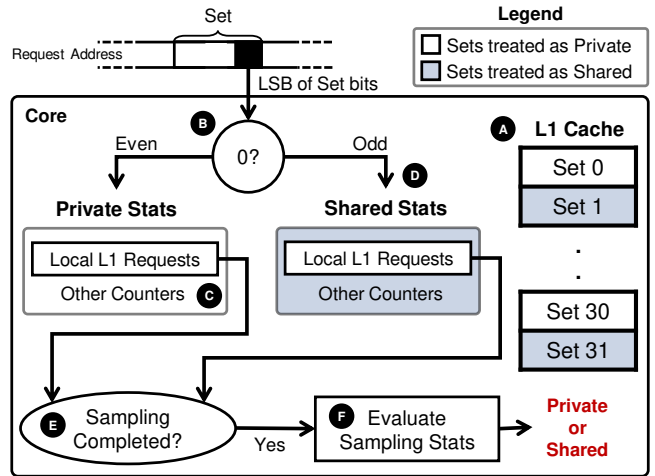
Set

Request Address

LSB of Set bits

Legend

Sets treated as Private

Sets treated as Shared

Core

B

Even

0?

Odd

D

A

L1 Cache

Set 0

Set 1

.

.

Set 30

Set 31

Private Stats

Local L1 Requests

Other Counters

C

Shared Stats

Local L1 Requests

Other Counters

E

Sampling Completed?

Yes

F

Evaluate Sampling Stats

Private or Shared